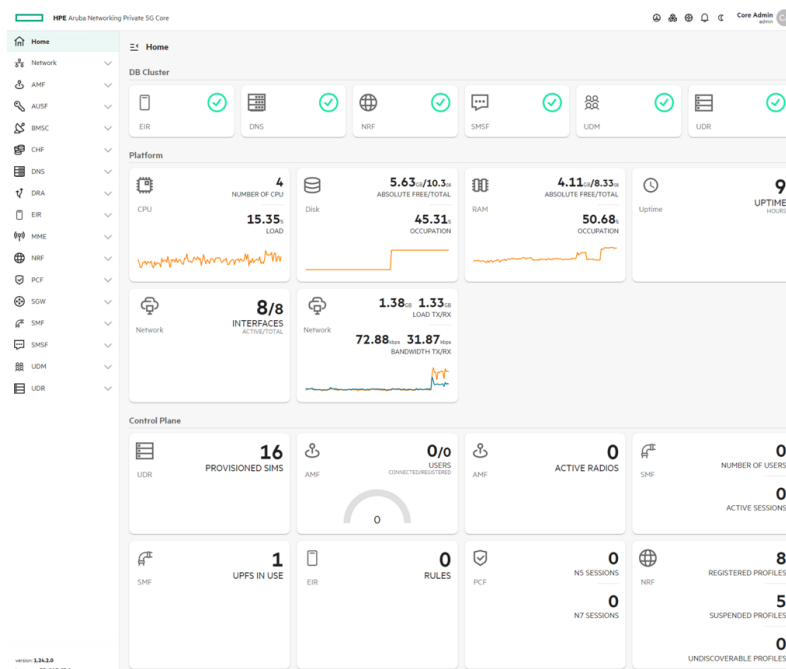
HPE Aruba Networking Private 5G Core

Core Admin
admin

Home
Network
AMF
AUSF
BMSC
CHF
DNS
DRA
EIR
MME
NRF
PCF
SGW
SMF
SMSF
UDM
UDR

version: 1.24.2.0

Home

DB Cluster

EIR
DNS
NRF
SMSF
UDM
UDR

Platform

CPU
4
NUMBER OF CPU
15.35%
LOAD

Disk
5.63GB/10.3GB
ABSOLUTE FREE/TOTAL
45.31%
OCCUPATION

RAM
4.11GB/8.33GB
ABSOLUTE FREE/TOTAL
50.68%
OCCUPATION

Uptime
9
UPTIME
HOURS

Network
8/8
INTERFACES
ACTIVE/TOTAL

Network
1.38GB 1.33GB
LOAD TX/RX
72.88kbps 31.87kbps
BANDWIDTH TX/RX

Control Plane

UDR
16
PROVISIONED SIMS

AMF
0/0
USERS
CONNECTED/REGISTERED
0

AMF
0
ACTIVE RADIOS

SMF
0
NUMBER OF USERS
0
ACTIVE SESSIONS

SMF
1
UPFS IN USE

EIR
0
RULES

PCF
0
N5 SESSIONS
0
N7 SESSIONS

NRF
8
REGISTERED PROFILES
5
SUSPENDED PROFILES
0
UNDISCOVERABLE PROFILES